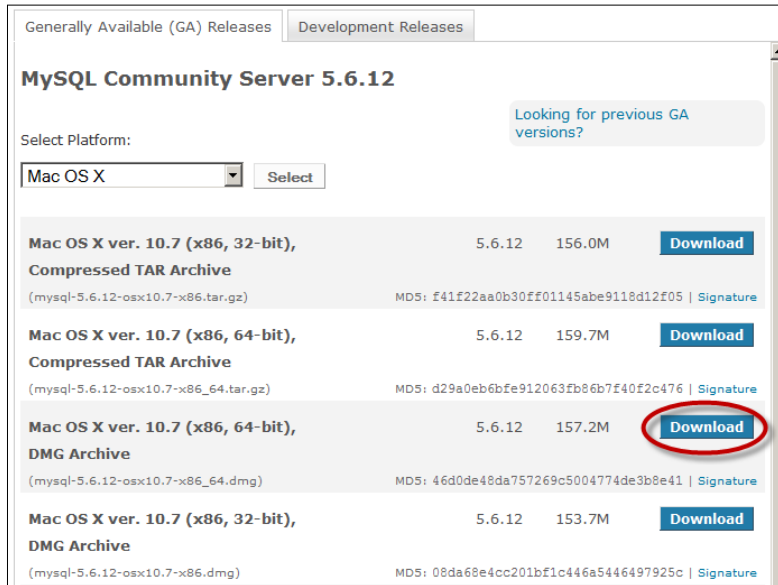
Generally Available (GA) Releases | Development Releases

MySQL Community Server 5.6.12

Looking for previous GA versions?

Select Platform:

Mac OS X

Select

| | | | |
|---|---|---|---|
| Mac OS X ver. 10.7 (x86, 32-bit), Compressed TAR Archive | 5.6.12 | 156.0M | Download |
| (mysql-5.6.12-osx10.7-x86.tar.gz) | | MD5: f41f22aa0b30ff01145abe9118d12f05 | Signature |
| Mac OS X ver. 10.7 (x86, 64-bit), Compressed TAR Archive | 5.6.12 | 159.7M | Download |
| (mysql-5.6.12-osx10.7-x86_64.tar.gz) | | MD5: d29a0eb6bfe912063fb86b7f40f2c476 | Signature |
| Mac OS X ver. 10.7 (x86, 64-bit), DMG Archive | 5.6.12 | 157.2M | Download |
| (mysql-5.6.12-osx10.7-x86_64.dmg) | | MD5: 46d0de48da757269c5004774de3b8e41 | Signature |
| Mac OS X ver. 10.7 (x86, 32-bit), DMG Archive | 5.6.12 | 153.7M | Download |
| (mysql-5.6.12-osx10.7-x86.dmg) | | MD5: 08da68e4cc201bf1c446a5446497925c | Signature |